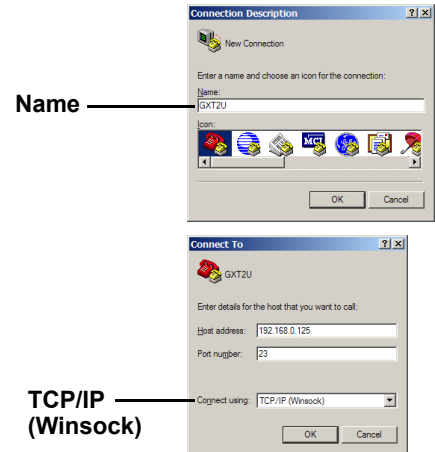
Connection Description

?

X

New Connection

Enter a name and choose an icon for the connection:

Name

Name:

GXT2U

Icon:

MCI

OK

Cancel

Connect To

?

X

GXT2U

Enter details for the host that you want to call:

Host address:

192.168.0.125

Port number:

23

TCP/IP (Winsock)

Connect using:

TCP/IP (Winsock)

OK

Cancel